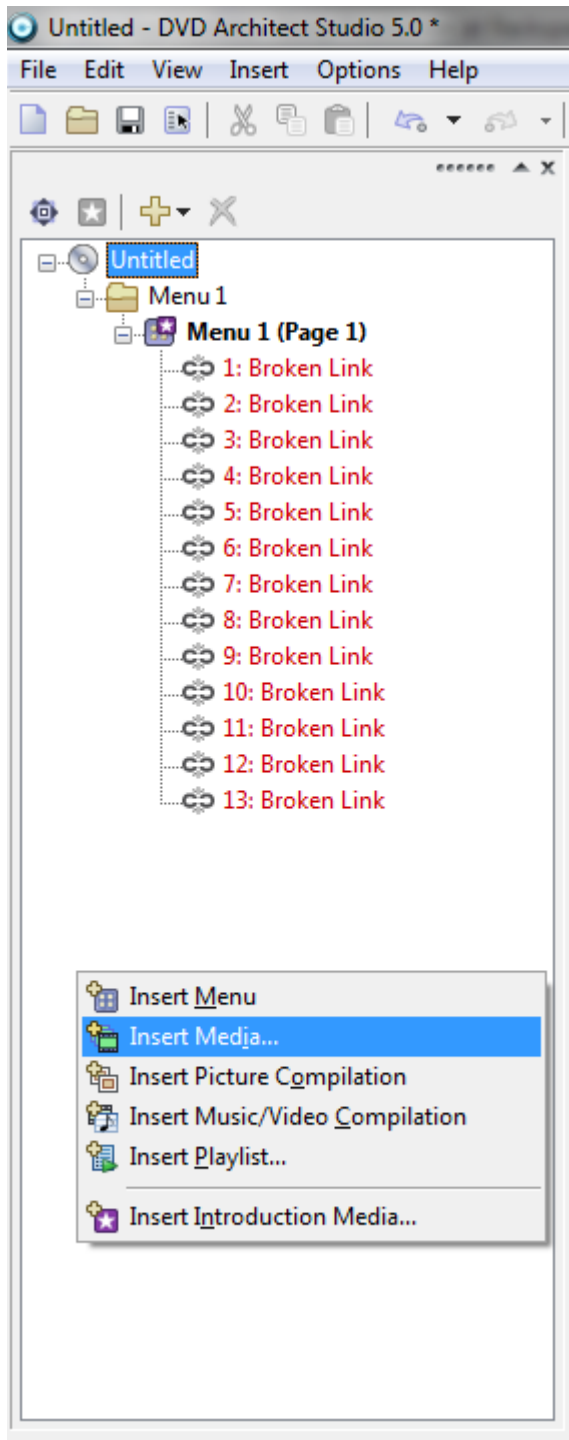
Untitled - DVD Architect Studio 5.0 *

File Edit View Insert Options Help

Untitled
Menu 1
Menu 1 (Page 1)
1: Broken Link
2: Broken Link
3: Broken Link
4: Broken Link
5: Broken Link
6: Broken Link
7: Broken Link
8: Broken Link
9: Broken Link
10: Broken Link
11: Broken Link
12: Broken Link
13: Broken Link

Insert Menu
Insert Media...
Insert Picture Compilation
Insert Music/Video Compilation
Insert Playlist...
Insert Introduction Media...